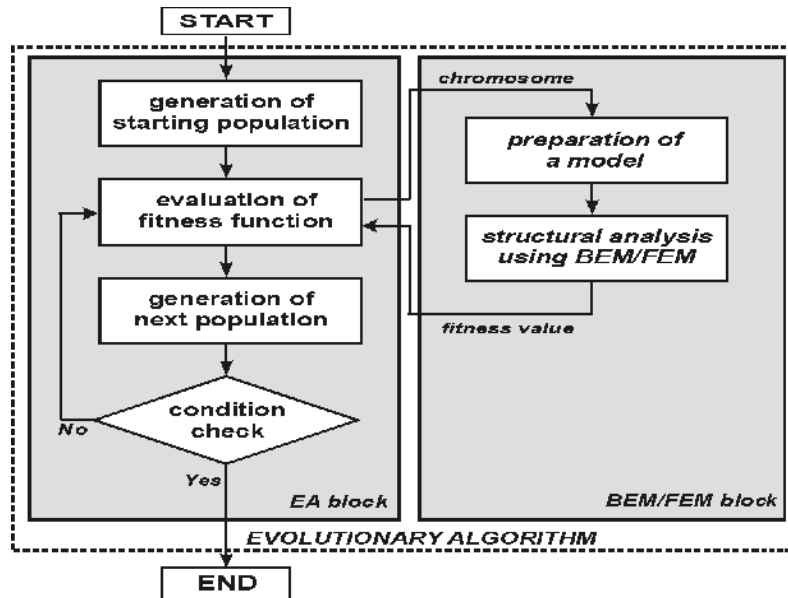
START

generation of starting population

evaluation of fitness function

generation of next population

condition check

No

Yes

EA block

chromosome

preparation of a model

structural analysis using BEM/FEM

fitness value

BEM/FEM block

EVOLUTIONARY ALGORITHM

END